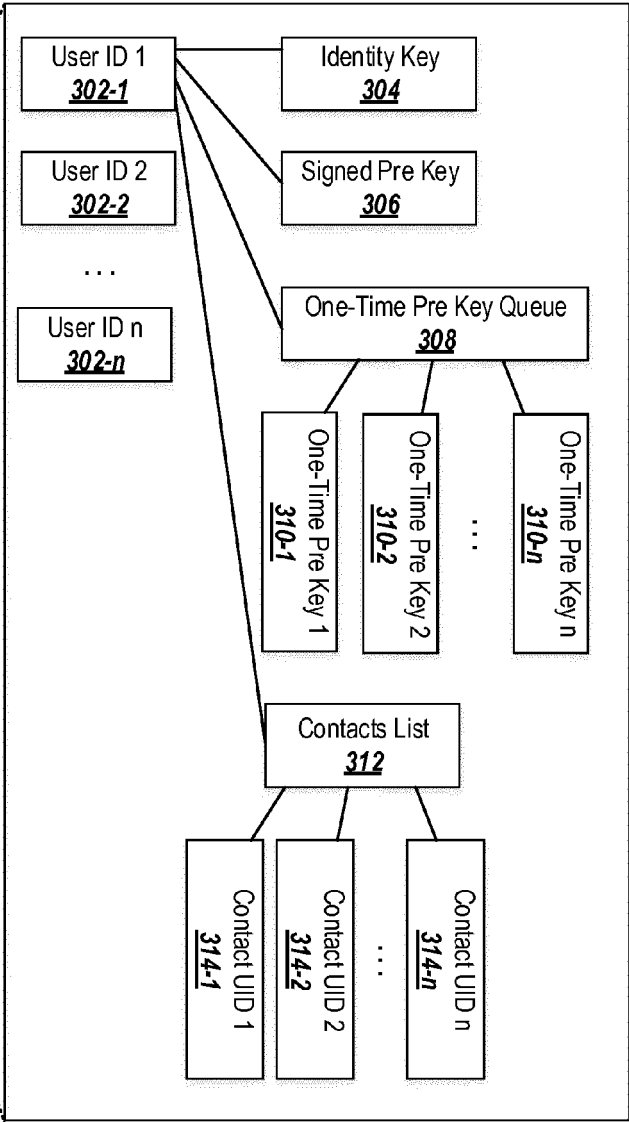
User ID 1
302-1

User ID 2
302-2

. . .

User ID n
302-n

Identity Key
304

Signed Pre Key
306

One-Time Pre Key Queue
308

One-Time Pre Key 1
310-1

One-Time Pre Key 2
310-2

. . .

One-Time Pre Key n
310-n

Contacts List
312

Contact UID 1
314-1

Contact UID 2
314-2

. . .

Contact UID n
314-n